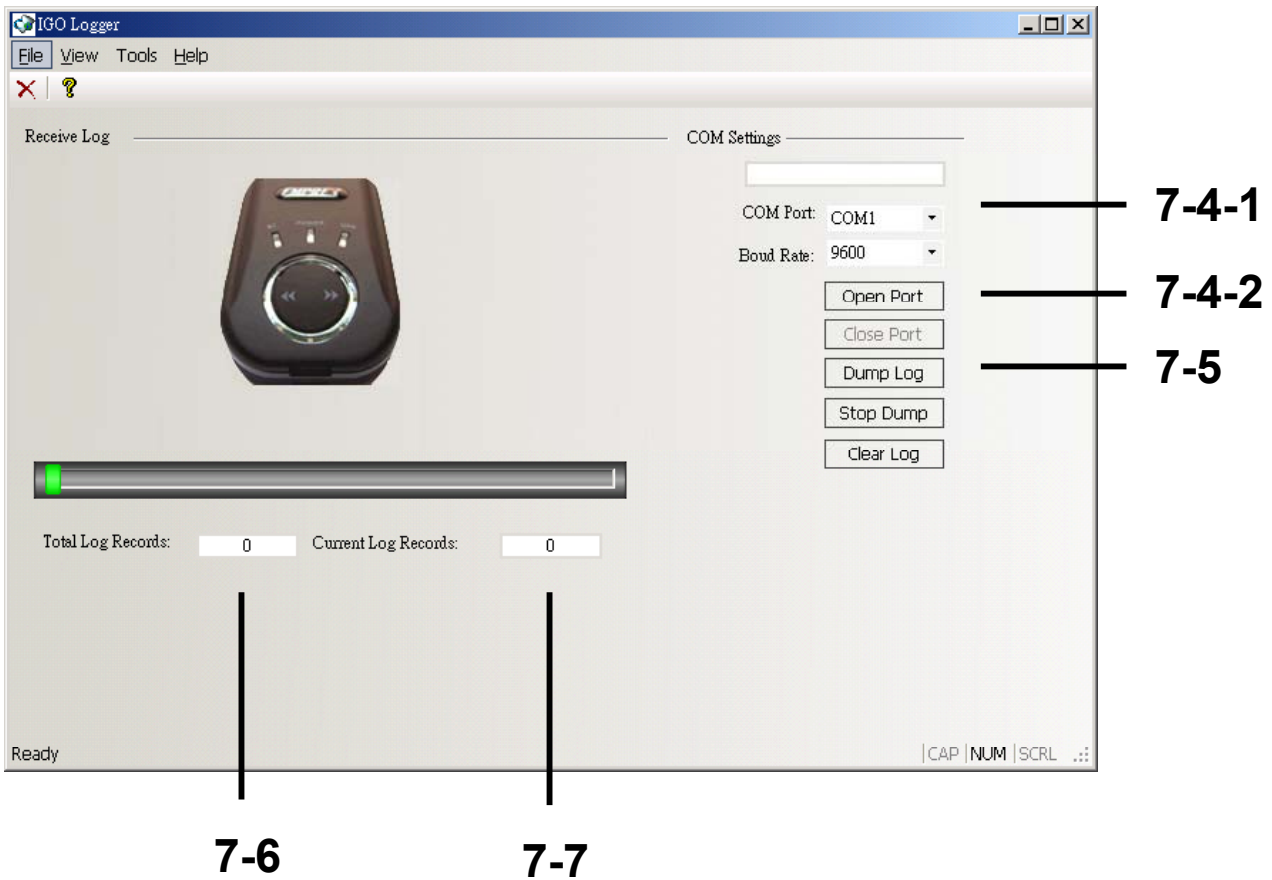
IGO Logger

File View Tools Help

Receive Log

COM Settings

COM Port: COM1

Boud Rate: 9600

Open Port

Close Port

Dump Log

Stop Dump

Clear Log

7-4-1

7-4-2

7-5

Total Log Records: 0

Current Log Records: 0

Ready

CAP NUM SCRL

7-6

7-7